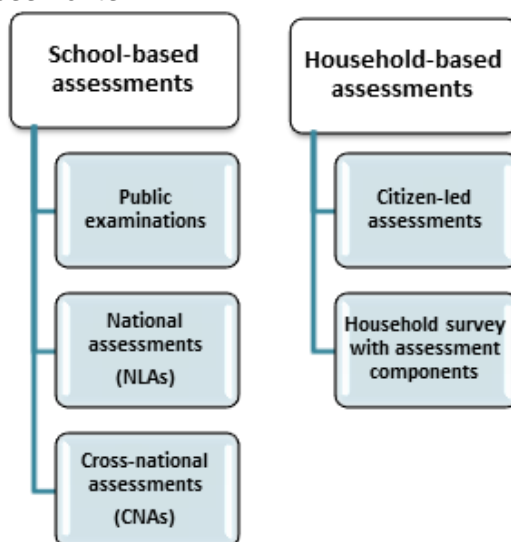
School-based assessments

Public examinations

National assessments (NLAs)

Cross-national assessments (CNAs)

Household-based assessments

Citizen-led assessments

Household survey with assessment components